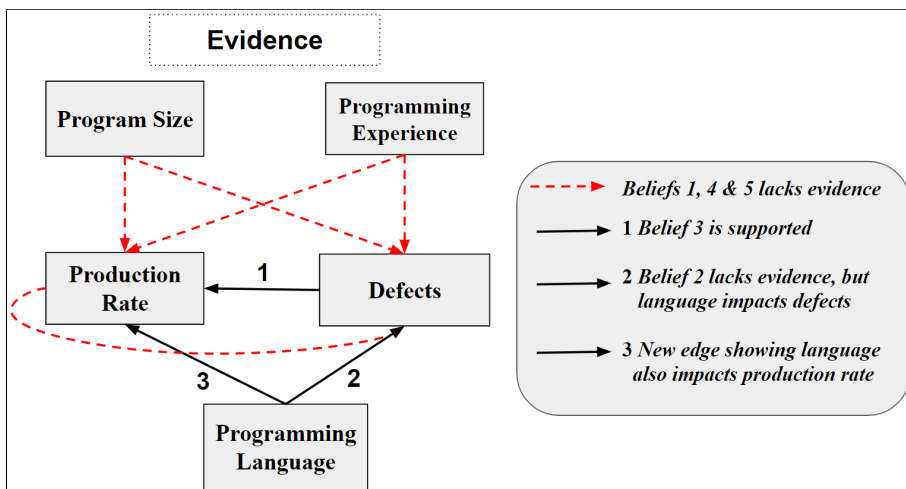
Evidence

Program Size

Programming Experience

Production Rate

1

Defects

3

2

Programming Language

Beliefs 1, 4 & 5 lacks evidence

1 Belief 3 is supported

2 Belief 2 lacks evidence, but language impacts defects

3 New edge showing language also impacts production rate